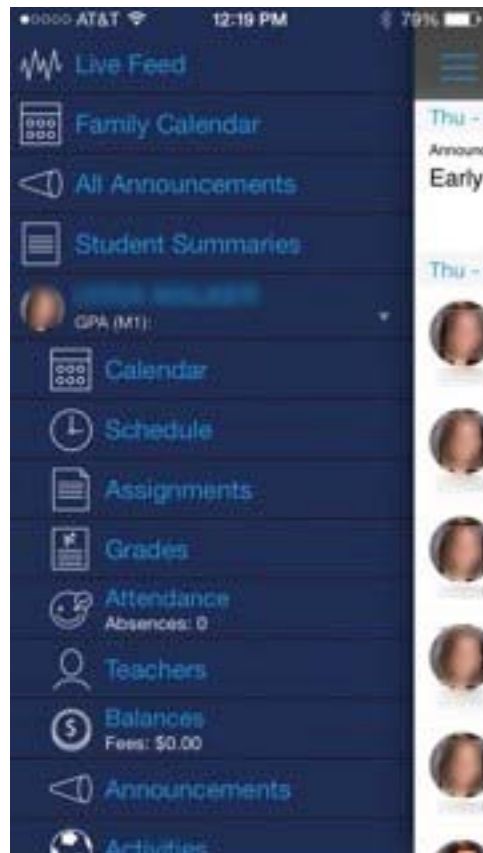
●○○○○ AT&T 12:19 PM 79%

Live Feed

Family Calendar

All Announcements

Student Summaries

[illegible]
GPA (M1):

Calendar

Schedule

Assignments

Grades

Attendance
Absences: 0

Teachers

Balances
Fees: $0.00

Announcements

Activities

Thu -
Announc
Early

Thu -